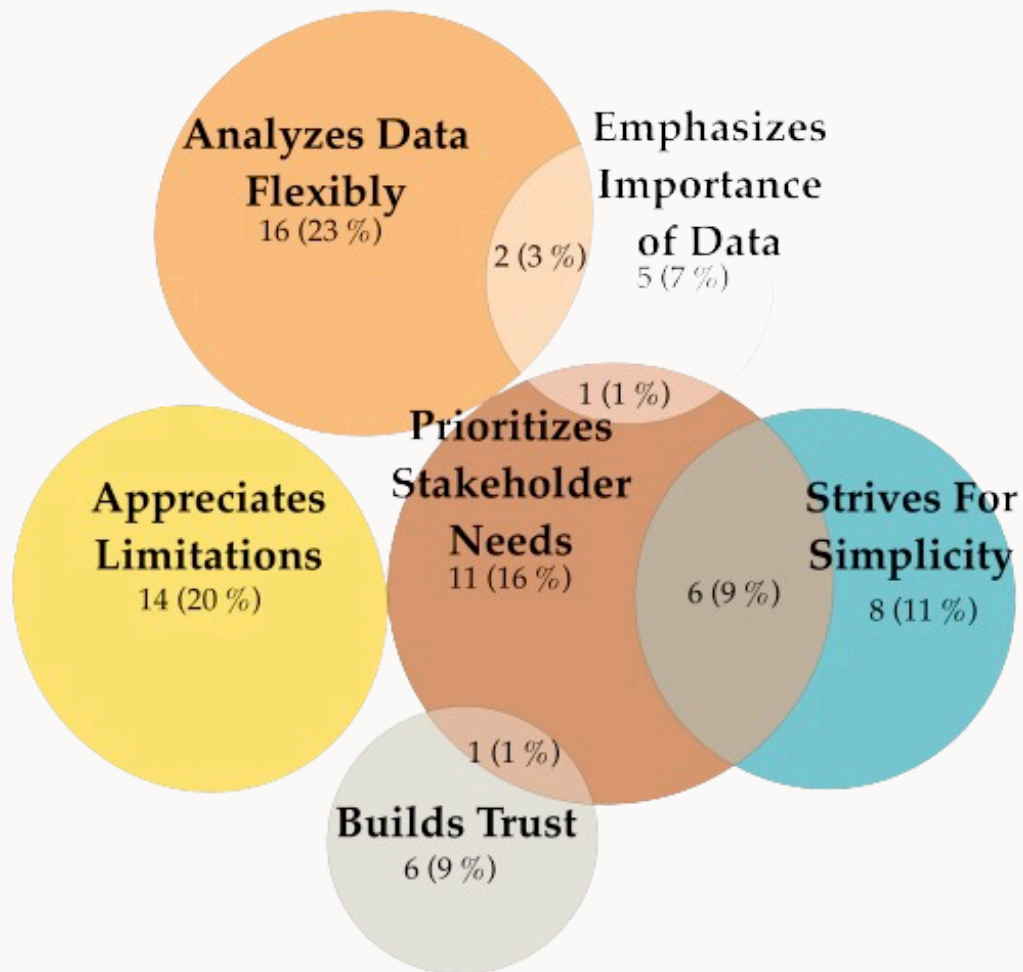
Analyzes Data Flexibly
16 (23 %)

2 (3 %)

Emphasizes Importance of Data
5 (7 %)

1 (1 %)

Prioritizes Stakeholder Needs
11 (16 %)

Appreciates Limitations
14 (20 %)

6 (9 %)

Strives For Simplicity
8 (11 %)

1 (1 %)

Builds Trust
6 (9 %)